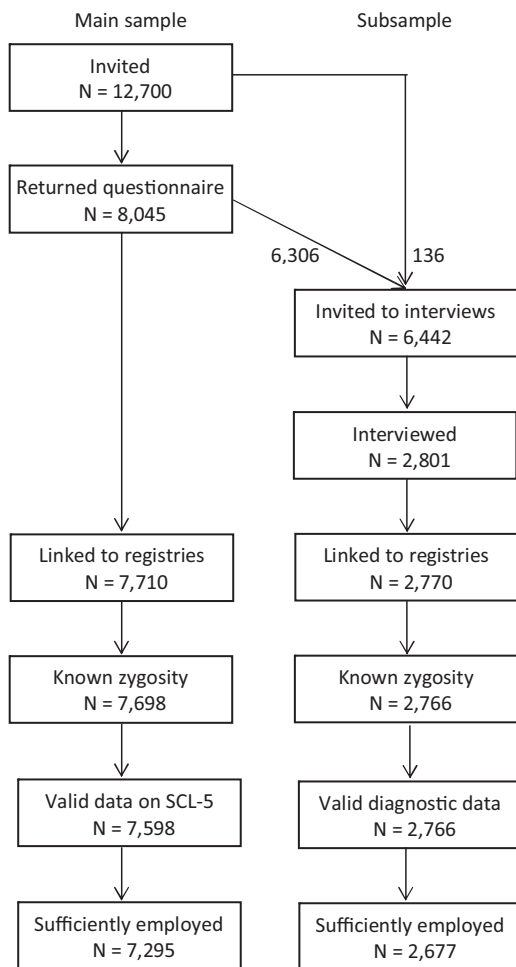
Main sample

Subsample

Invited
N = 12,700

Returned questionnaire
N = 8,045

6,306

136

Invited to interviews
N = 6,442

Interviewed
N = 2,801

Linked to registries
N = 7,710

Linked to registries
N = 2,770

Known zygosity
N = 7,698

Known zygosity
N = 2,766

Valid data on SCL-5
N = 7,598

Valid diagnostic data
N = 2,766

Sufficiently employed
N = 7,295

Sufficiently employed
N = 2,677